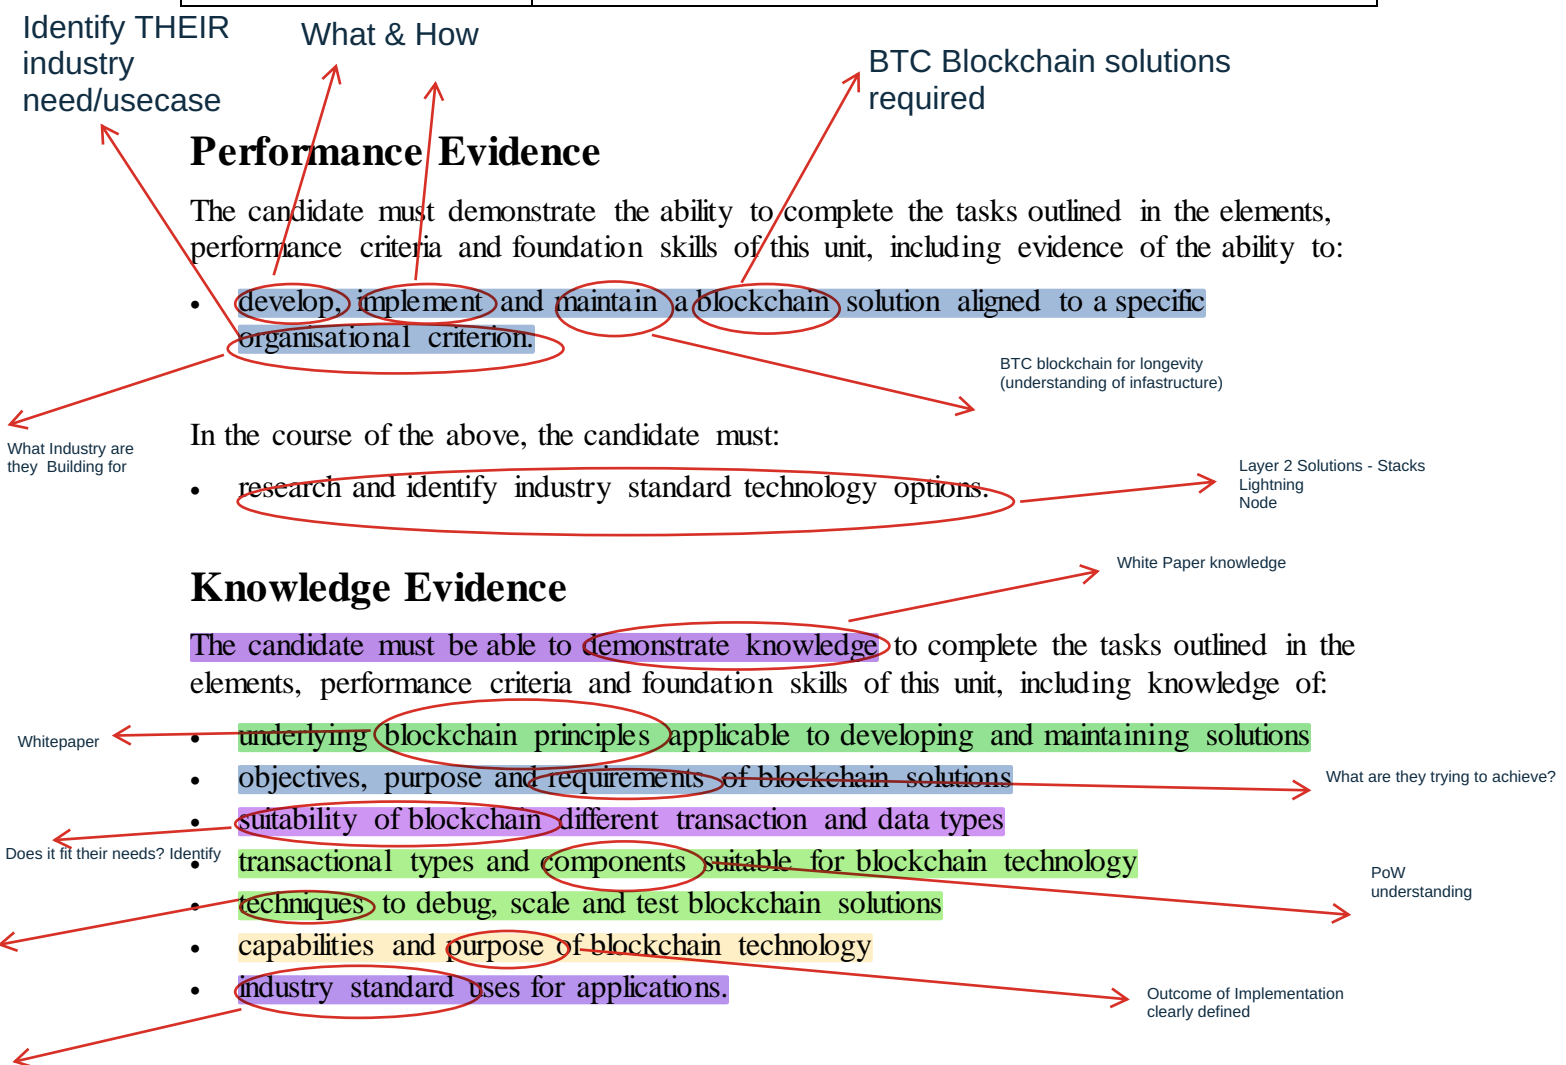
Identify THEIR industry need/usecase

What & How

BTC Blockchain solutions required

Performance Evidence

The candidate must demonstrate the ability to complete the tasks outlined in the elements, performance criteria and foundation skills of this unit, including evidence of the ability to:

- develop, implement and maintain a blockchain solution aligned to a specific organisational criterion.

BTC blockchain for longevity (understanding of infastructure)

What Industry are they Building for

In the course of the above, the candidate must:

- research and identify industry standard technology options.

Layer 2 Solutions - Stacks
Lightning
Node

White Paper knowledge

Knowledge Evidence

The candidate must be able to demonstrate knowledge to complete the tasks outlined in the elements, performance criteria and foundation skills of this unit, including knowledge of:

Whitepaper

- underlying blockchain principles applicable to developing and maintaining solutions
- objectives, purpose and requirements of blockchain solutions
- suitability of blockchain different transaction and data types
- transactional types and components suitable for blockchain technology
- techniques to debug, scale and test blockchain solutions
- capabilities and purpose of blockchain technology
- industry standard uses for applications.

What are they trying to achieve?

Does it fit their needs? Identify

PoW understanding

Outcome of Implementation clearly defined